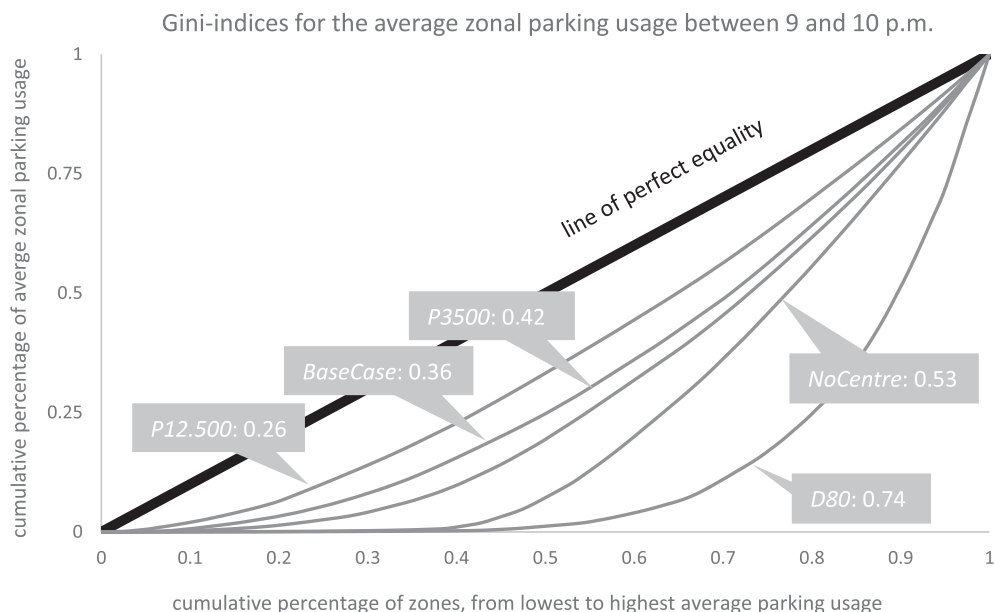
Gini-indices for the average zonal parking usage between 9 and 10 p.m.

cumulative percentage of averge zonal parking usage

1
0.75
0.5
0.25
0

line of perfect equality

P3500: 0.42

BaseCase: 0.36

P12.500: 0.26

NoCentre: 0.53

D80: 0.74

0 0.1 0.2 0.3 0.4 0.5 0.6 0.7 0.8 0.9 1

cumulative percentage of zones, from lowest to highest average parking usage